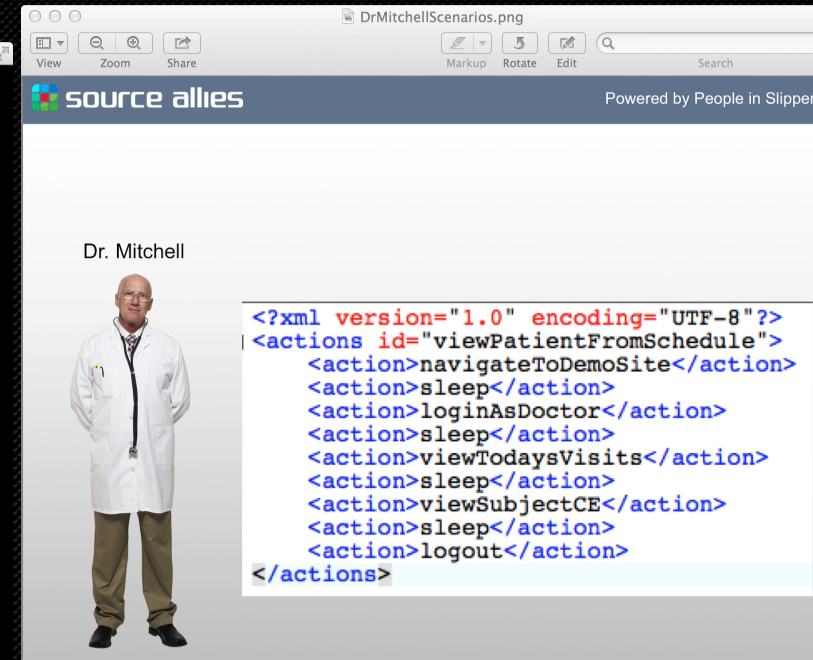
DrMitchellScenarios.png

View Zoom Share

Markup Rotate Edit

Search

source allies

Powered by People in Slipper

Dr. Mitchell

<?xml version="1.0" encoding="UTF-8"?>
<actions id="viewPatientFromSchedule">
<action>navigateToDemoSite</action>
<action>sleep</action>
<action>loginAsDoctor</action>
<action>sleep</action>
<action>viewTodaysVisits</action>
<action>sleep</action>
<action>viewSubjectCE</action>
<action>sleep</action>
<action>logout</action>
</actions>